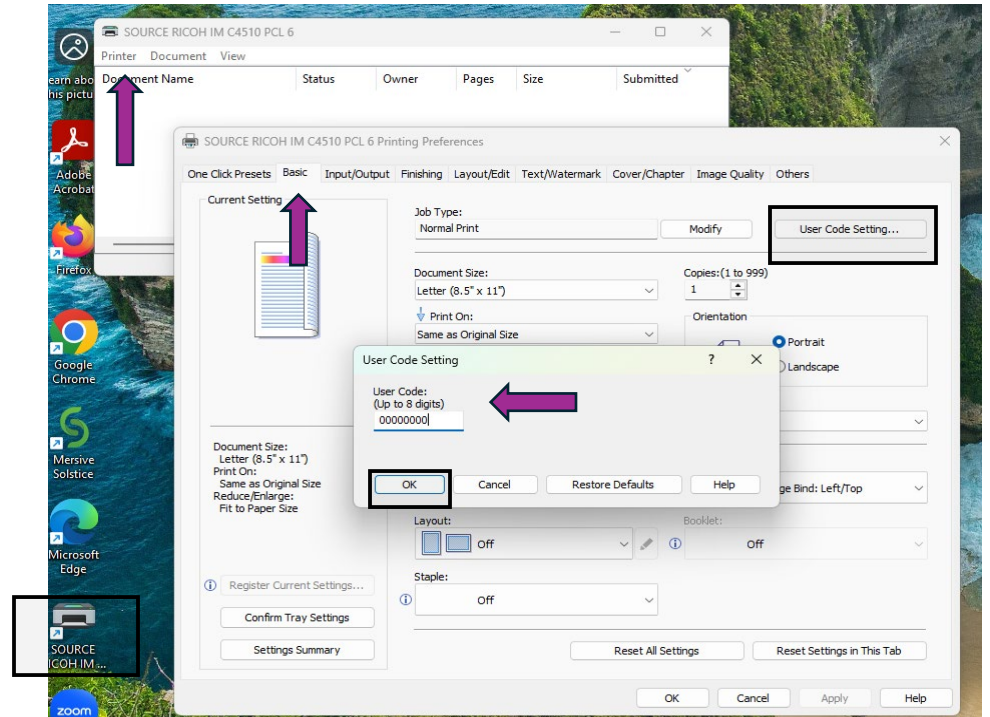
earn abo
his pictu

Adobe
Acrobat

Firefox

Google
Chrome

Mersive
Solstice

Microsoft
Edge

SOURCE
ICOH IM...

zoom

SOURCE RICOH IM C4510 PCL 6

Printer Document View

Document Name | Status | Owner | Pages | Size | Submitted

SOURCE RICOH IM C4510 PCL 6 Printing Preferences

One Click Presets | Basic | Input/Output | Finishing | Layout/Edit | Text/Watermark | Cover/Chapter | Image Quality | Others

Current Setting

Job Type:
Normal Print
Modify
User Code Setting...

Document Size:
Letter (8.5" x 11")
Copies:(1 to 999)
1

Print On:
Same as Original Size
Orientation
Portrait
Landscape

User Code Setting
?
User Code:
(Up to 8 digits)
00000000

OK
Cancel
Restore Defaults
Help

ge Bind: Left/Top

Document Size:
Letter (8.5" x 11")
Print On:
Same as Original Size
Reduce/Enlarge:
Fit to Paper Size

Layout:
Off
Booklet:
Off

Staple:
Off

Register Current Settings...
Confirm Tray Settings
Settings Summary

Reset All Settings
Reset Settings in This Tab

OK
Cancel
Apply
Help